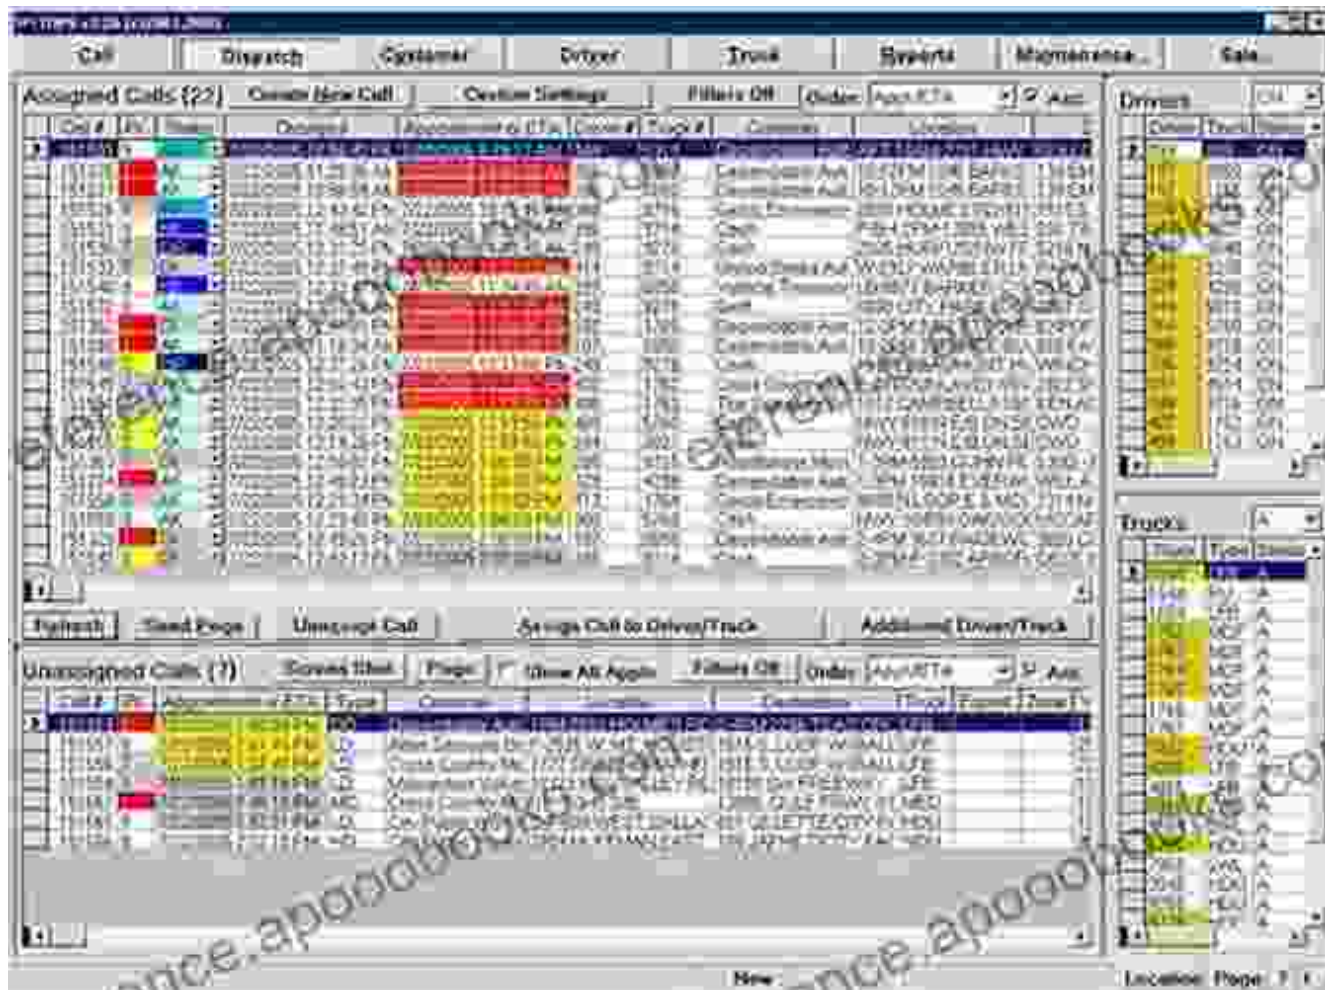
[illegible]

Call | Dispatch | Customer | Driver | Truck | Reports | Maintenance | Sale

Assigned Calls (22) | Create New Call | Custom Settings | Filters Off | Order: Appt/ETA | Asc

| Call # | Pr | Status | Dispatch | Appointment or ETA | Driver # | Truck # | Customer | Location |
|---|---|---|---|---|---|---|---|---|
| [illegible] | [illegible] | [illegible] | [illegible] | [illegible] | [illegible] | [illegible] | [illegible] | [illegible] |

Refresh | Send Page | Unassign Call | Assign Call to Driver/Truck | Additional Driver/Truck

Unassigned Calls (7) | Screen Shot | Page | Show All Appts | Filters Off | Order: Appt/ETA | Asc

| Call # | Pr | Appointment or ETA | Type | Customer | Location | Destination | Truck | Equip | Zone |
|---|---|---|---|---|---|---|---|---|---|
| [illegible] | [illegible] | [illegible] | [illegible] | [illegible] | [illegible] | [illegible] | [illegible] | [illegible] | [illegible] |

Drivers | On

| Driver | Truck | Status |
|---|---|---|
| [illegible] | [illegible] | ON |

Trucks | A

| Truck | Type | Status |
|---|---|---|
| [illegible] | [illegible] | A |

New | Location | Page

reference.apgoodbooks.com